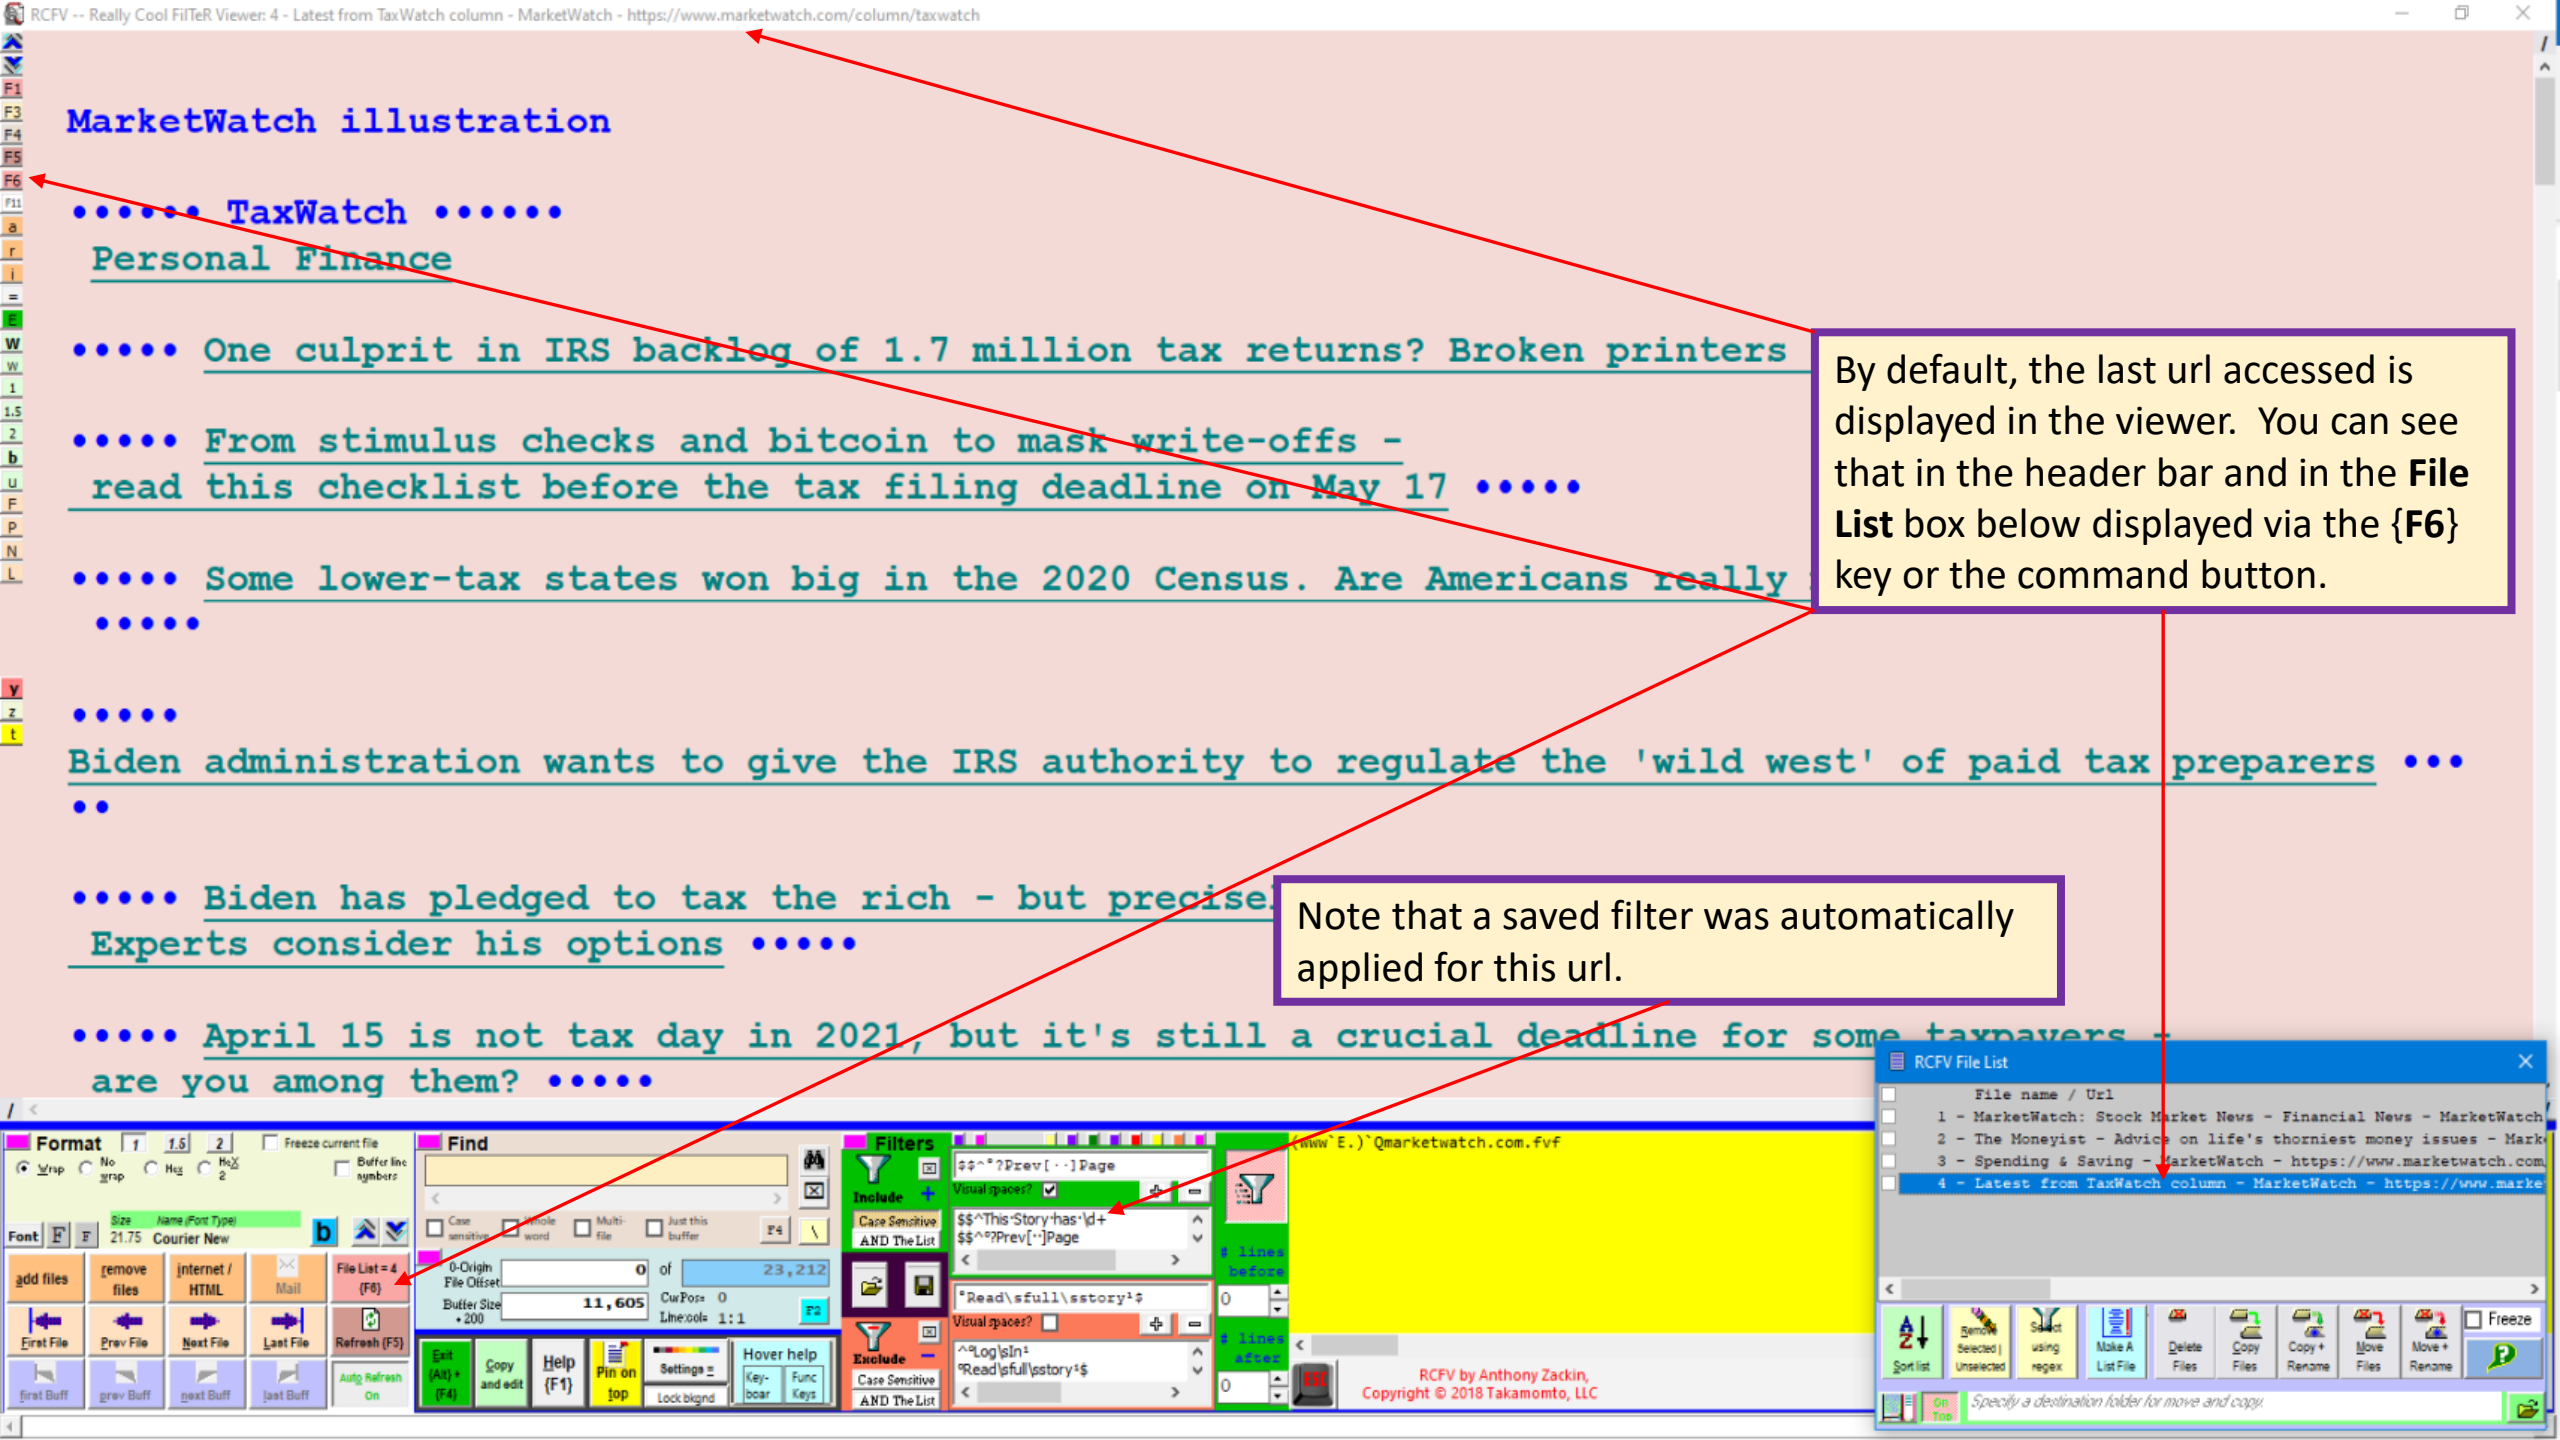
RCFV -- Really Cool FilTeR Viewer: 4 - Latest from TaxWatch column - MarketWatch - https://www.marketwatch.com/column/taxwatch

MarketWatch illustration

•••••• TaxWatch ••••••
Personal Finance

••••• One culprit in IRS backlog of 1.7 million tax returns? Broken printers

••••• From stimulus checks and bitcoin to mask write-offs - read this checklist before the tax filing deadline on May 17 •••••

••••• Some lower-tax states won big in the 2020 Census. Are Americans really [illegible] •••••

•••••
Biden administration wants to give the IRS authority to regulate the 'wild west' of paid tax preparers •••••

••••• Biden has pledged to tax the rich - but precise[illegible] Experts consider his options •••••

••••• April 15 is not tax day in 2021, but it's still a crucial deadline for some taxpayers - are you among them? •••••

By default, the last url accessed is displayed in the viewer. You can see that in the header bar and in the **File List** box below displayed via the {**F6**} key or the command button.

Note that a saved filter was automatically applied for this url.

Format | 1 | 1.5 | 2 | Freeze current file | Wrap | No wrap | Hex | HeX 2 | Buffer line numbers
Font | F | F | Size 21.75 | Name (Font Type) Courier New | b
add files | remove files | internet / HTML | Mail | File List = 4 (F6)
First File | Prev File | Next File | Last File | Refresh (F5)
first Buff | prev Buff | next Buff | last Buff | Auto Refresh On
Find | Case sensitive | Whole word | Multi-file | Just this buffer | F4
0-Origin File Offset 0 | of 23,212 | Buffer Size • 200 11,605 | CurPos: 0 | Line:col: 1:1 | F3
Exit (Alt) + (F4) | Copy and edit | Help (F1) | Pin on top | Settings | Lock bkgnd | Hover help | Key-boar | Func Keys
Filters | Include | Case Sensitive | AND The List | Exclude | Case Sensitive | AND The List
$$^°?Prev[··]Page | Visual spaces? | $$^This·Story·has·\d+ | $$^°?Prev[··]Page
°Read\sfull\sstory¹$ | Visual spaces? | ^°Log\sIn¹ | °Read\sful\sstory¹$
# lines before | 0 | # lines after | 0
(www`E.)`Qmarketwatch.com.fvf
RCFV by Anthony Zackin, Copyright © 2018 Takamomto, LLC

RCFV File List
File name / Url
1 - MarketWatch: Stock Market News - Financial News - MarketWatch
2 - The Moneyist - Advice on life's thorniest money issues - Mark
3 - Spending & Saving - MarketWatch - https://www.marketwatch.com
4 - Latest from TaxWatch column - MarketWatch - https://www.marke
Sort list | Remove Selected | Unselected | Select using regex | Make A List File | Delete Files | Copy Files | Copy + Rename | Move Files | Move + Rename | Freeze
On Top | Specify a destination folder for move and copy